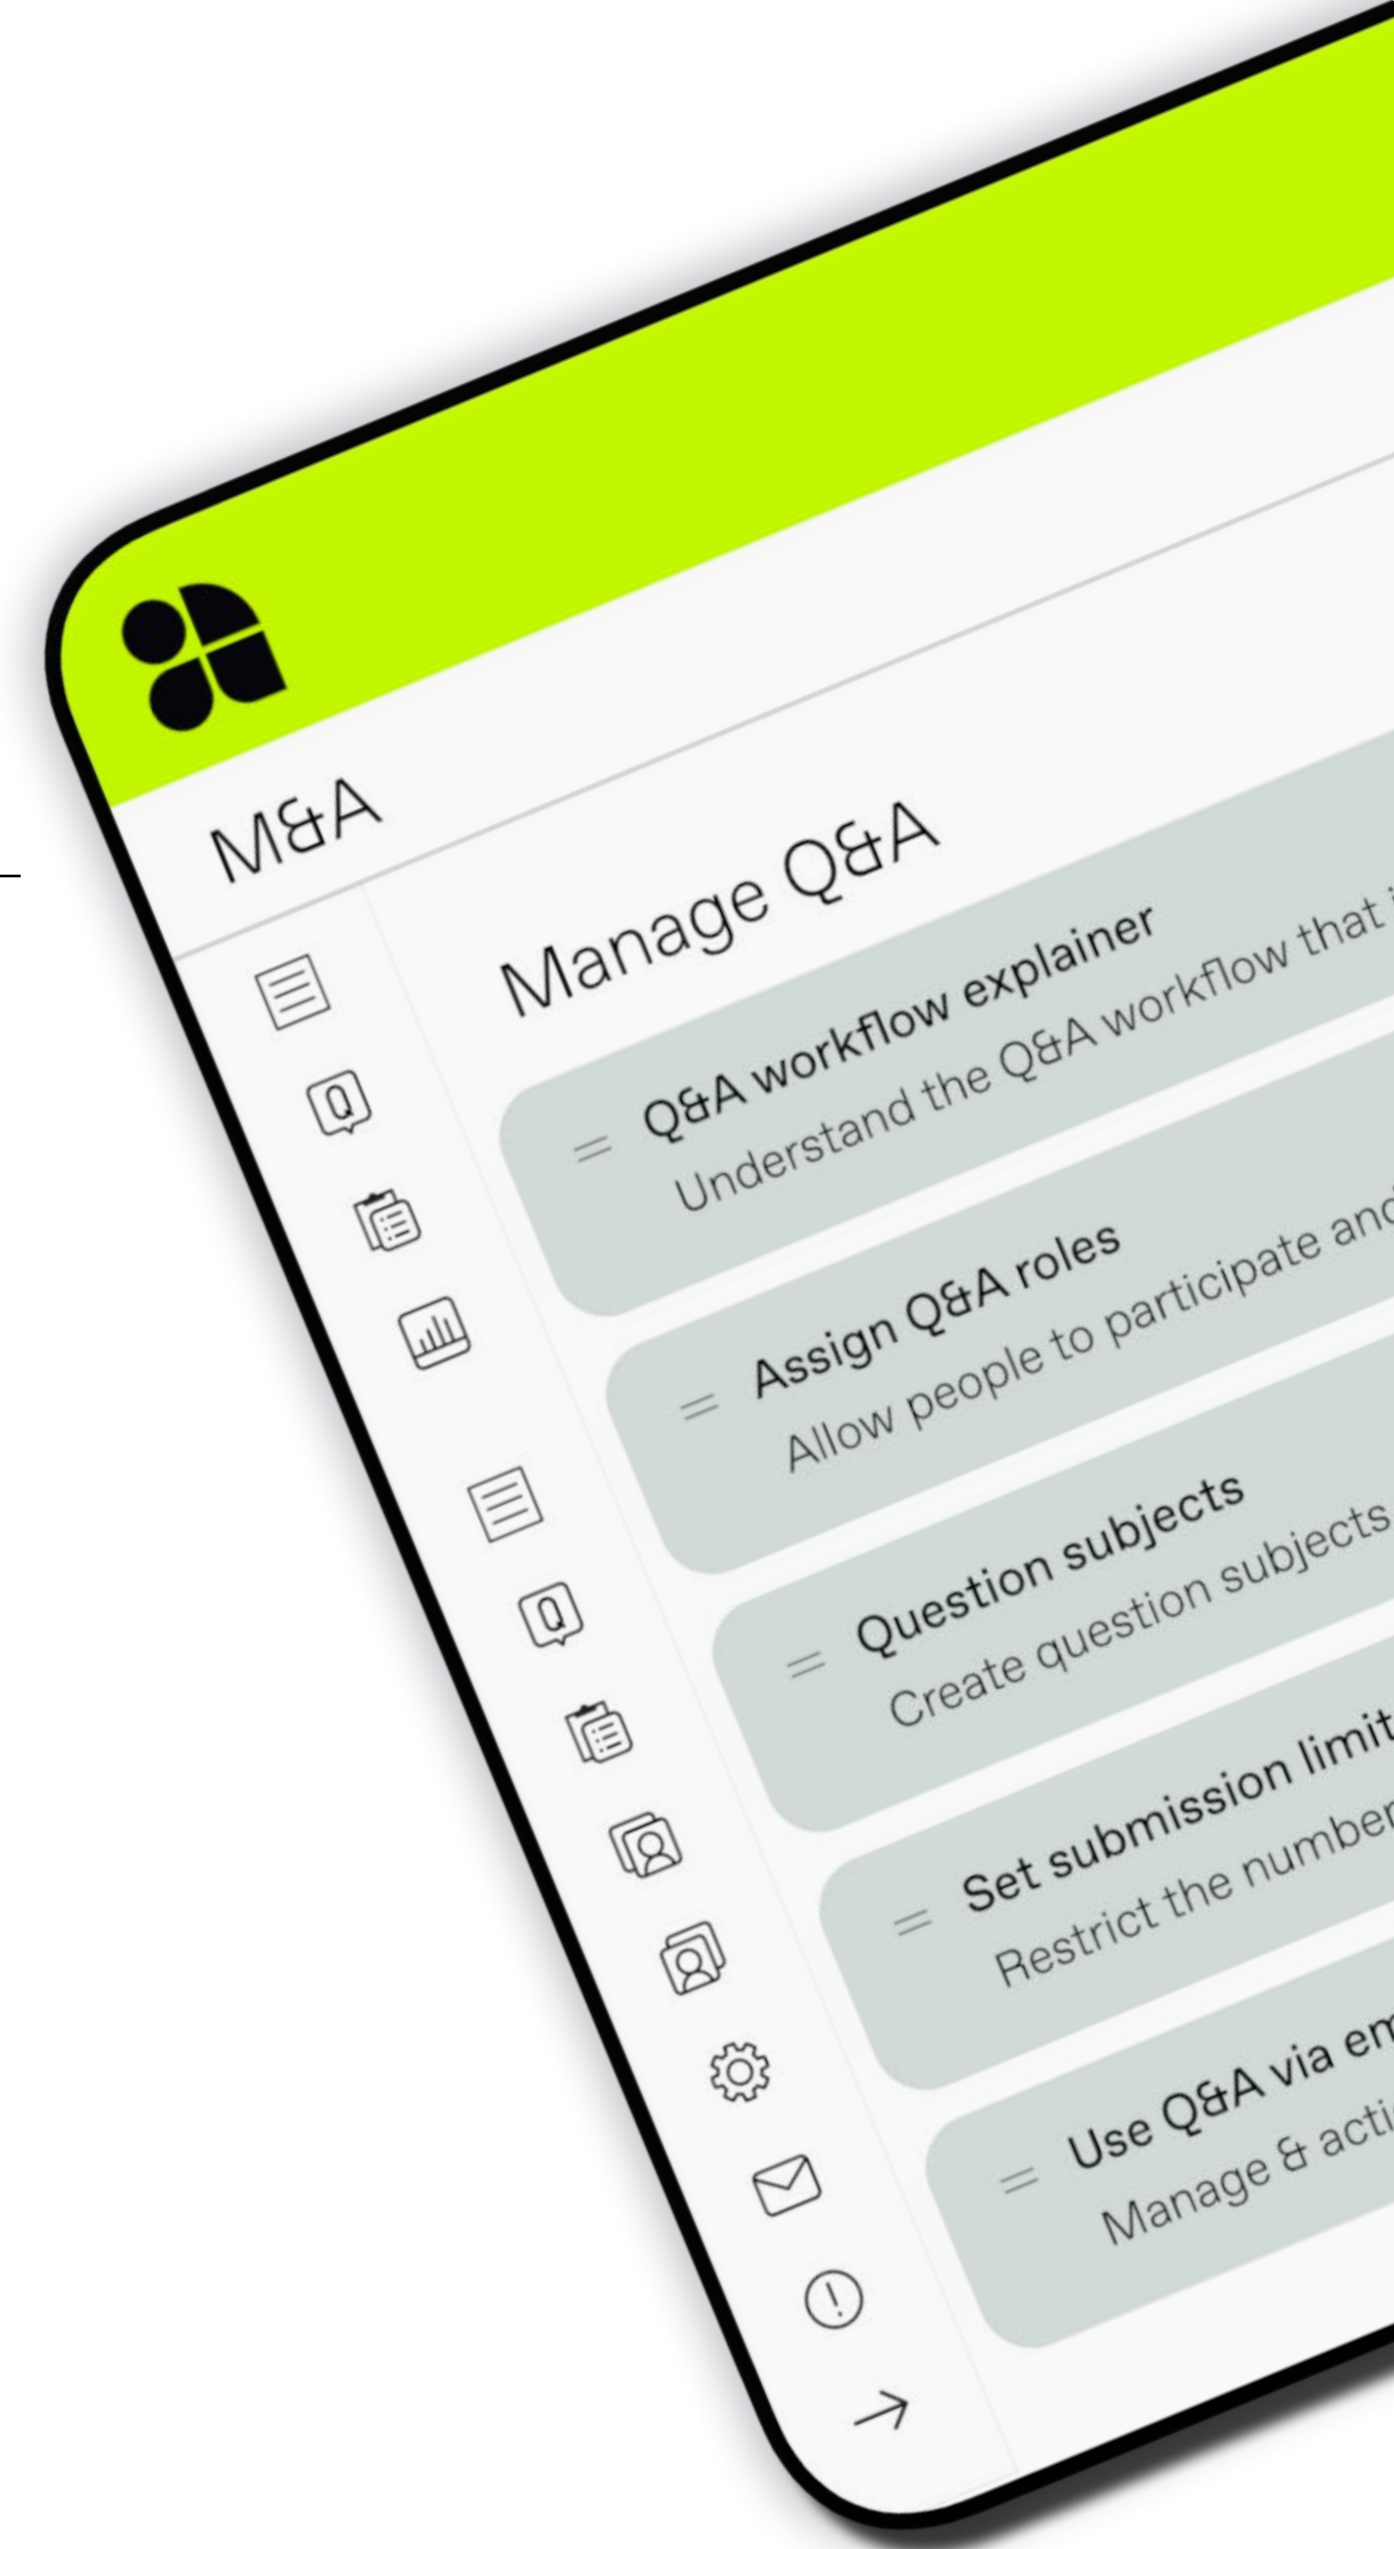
M&A

Manage Q&A

Q&A workflow explainer
Understand the Q&A workflow that i

Assign Q&A roles
Allow people to participate and

Question subjects
Create question subjects

Set submission limit
Restrict the number

Use Q&A via em
Manage & acti